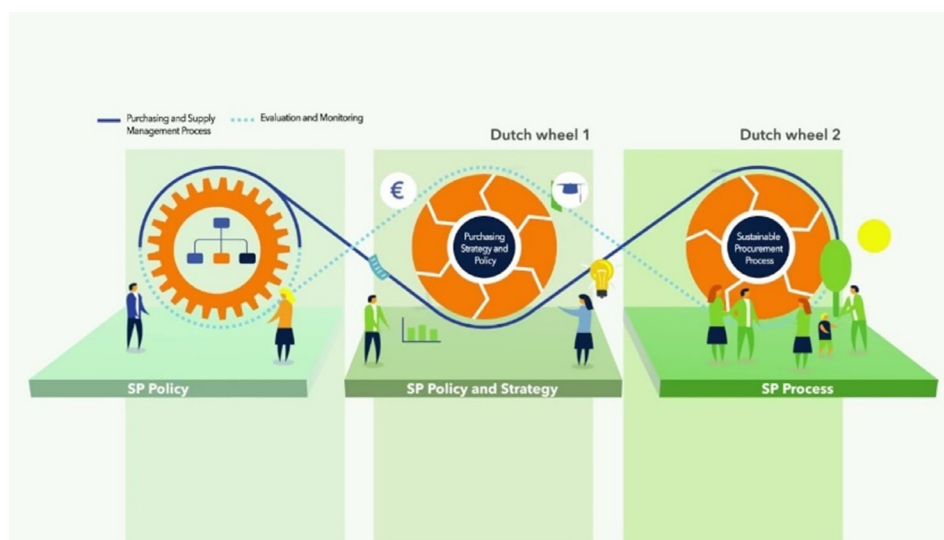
Purchasing and Supply Management Process

Evaluation and Monitoring

Dutch wheel 1

Dutch wheel 2

€

Purchasing Strategy and Policy

Sustainable Procurement Process

SP Policy

SP Policy and Strategy

SP Process